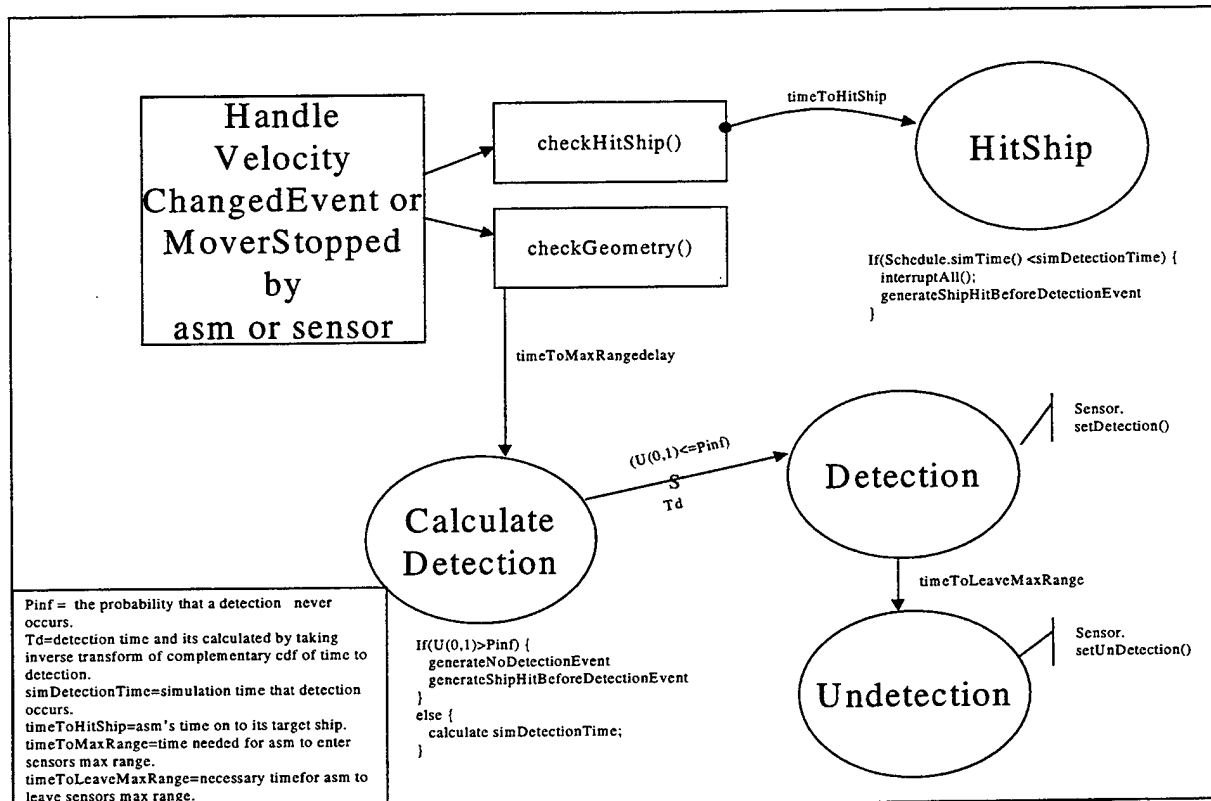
Handle Velocity ChangedEvent or MoverStopped by asm or sensor

checkHitShip()

timeToHitShip

HitShip

checkGeometry()

If(Schedule.simTime() <simDetectionTime) {
interruptAll();
generateShipHitBeforeDetectionEvent
}

timeToMaxRangedelay

Sensor.
setDetection()

(U(0,1)<=Pinf)

S

Td

Detection

Calculate Detection

timeToLeaveMaxRange

Sensor.
setUnDetection()

Undetection

Pinf = the probability that a detection never occurs.
Td=detection time and its calculated by taking inverse transform of complementary cdf of time to detection.
simDetectionTime=simulation time that detection occurs.
timeToHitShip=asm's time on to its target ship.
timeToMaxRange=time needed for asm to enter sensors max range.
timeToLeaveMaxRange=necessary timefor asm to leave sensors max range.

If(U(0,1)>Pinf) {
generateNoDetectionEvent
generateShipHitBeforeDetectionEvent
}
else {
calculate simDetectionTime;
}